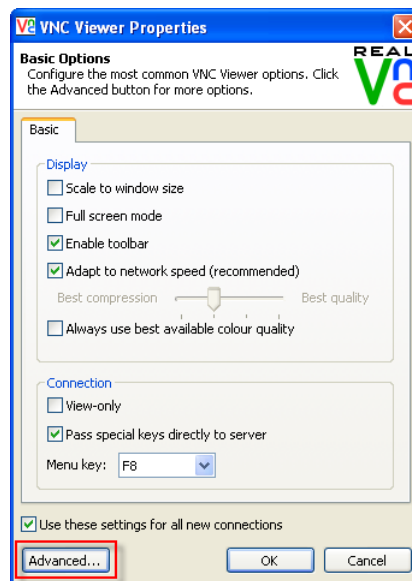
VNC Viewer Properties

Basic Options
Configure the most common VNC Viewer options. Click the Advanced button for more options.

REAL

Basic

Display
Scale to window size
Full screen mode
Enable toolbar
Adapt to network speed (recommended)
Best compression
Best quality
Always use best available colour quality

Connection
View-only
Pass special keys directly to server
Menu key: F8

Use these settings for all new connections

Advanced...
OK
Cancel